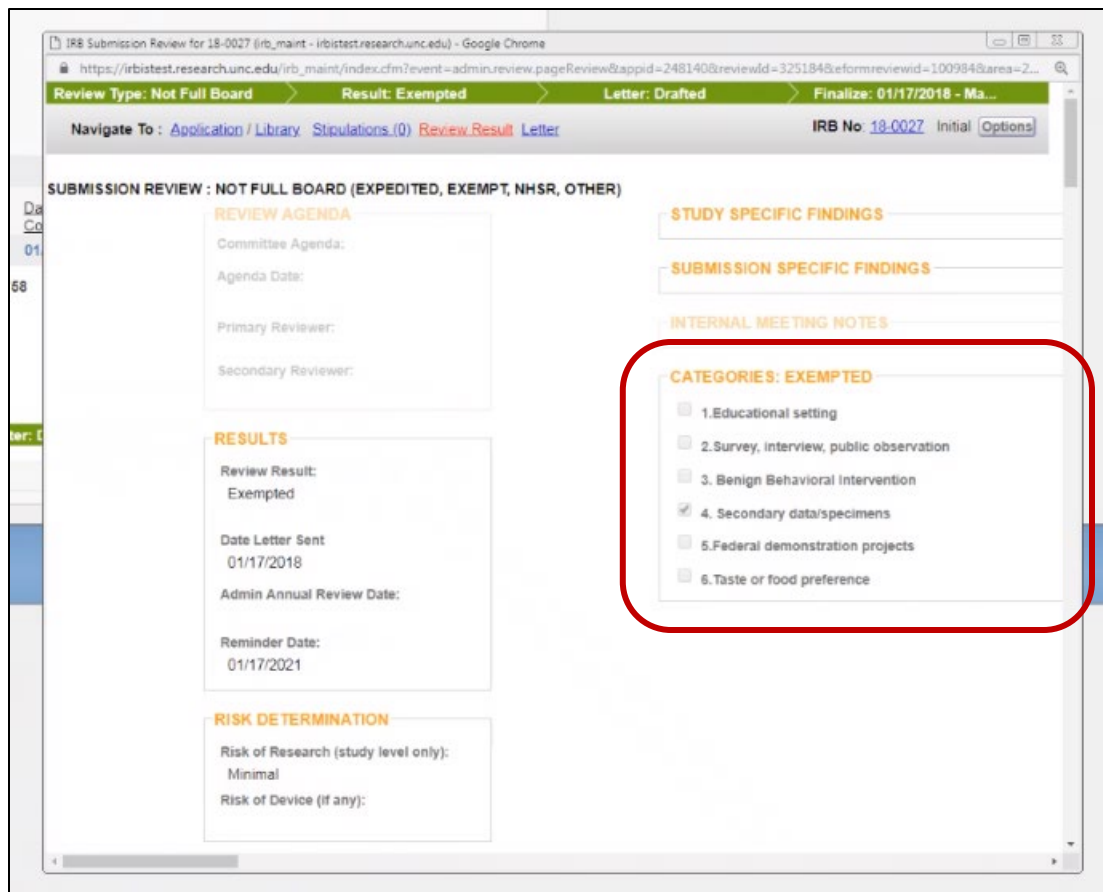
IRB Submission Review for 18-0027 (irb_maint - irbistest.research.unc.edu) - Google Chrome

https://irbistest.research.unc.edu/irb_maint/index.cfm?event=admin.review.pageReview&appid=248140&reviewId=325184&eformreviewid=100984&area=2...

Review Type: Not Full Board
Result: Exempted
Letter: Drafted
Finalize: 01/17/2018 - Ma...

Navigate To : Application / Library Stipulations (0) Review Result Letter
IRB No: 18-0027 Initial Options

SUBMISSION REVIEW : NOT FULL BOARD (EXPEDITED, EXEMPT, NHSR, OTHER)

REVIEW AGENDA
Committee Agenda:
Agenda Date:
Primary Reviewer:
Secondary Reviewer:

RESULTS
Review Result:
Exempted
Date Letter Sent
01/17/2018
Admin Annual Review Date:
Reminder Date:
01/17/2021

RISK DETERMINATION
Risk of Research (study level only):
Minimal
Risk of Device (if any):

STUDY SPECIFIC FINDINGS

SUBMISSION SPECIFIC FINDINGS

INTERNAL MEETING NOTES

CATEGORIES: EXEMPTED
1.Educational setting
2.Survey, interview, public observation
3. Benign Behavioral Intervention
4. Secondary data/specimens
5.Federal demonstration projects
6.Taste or food preference

Da
Co
01.
58
ter: D